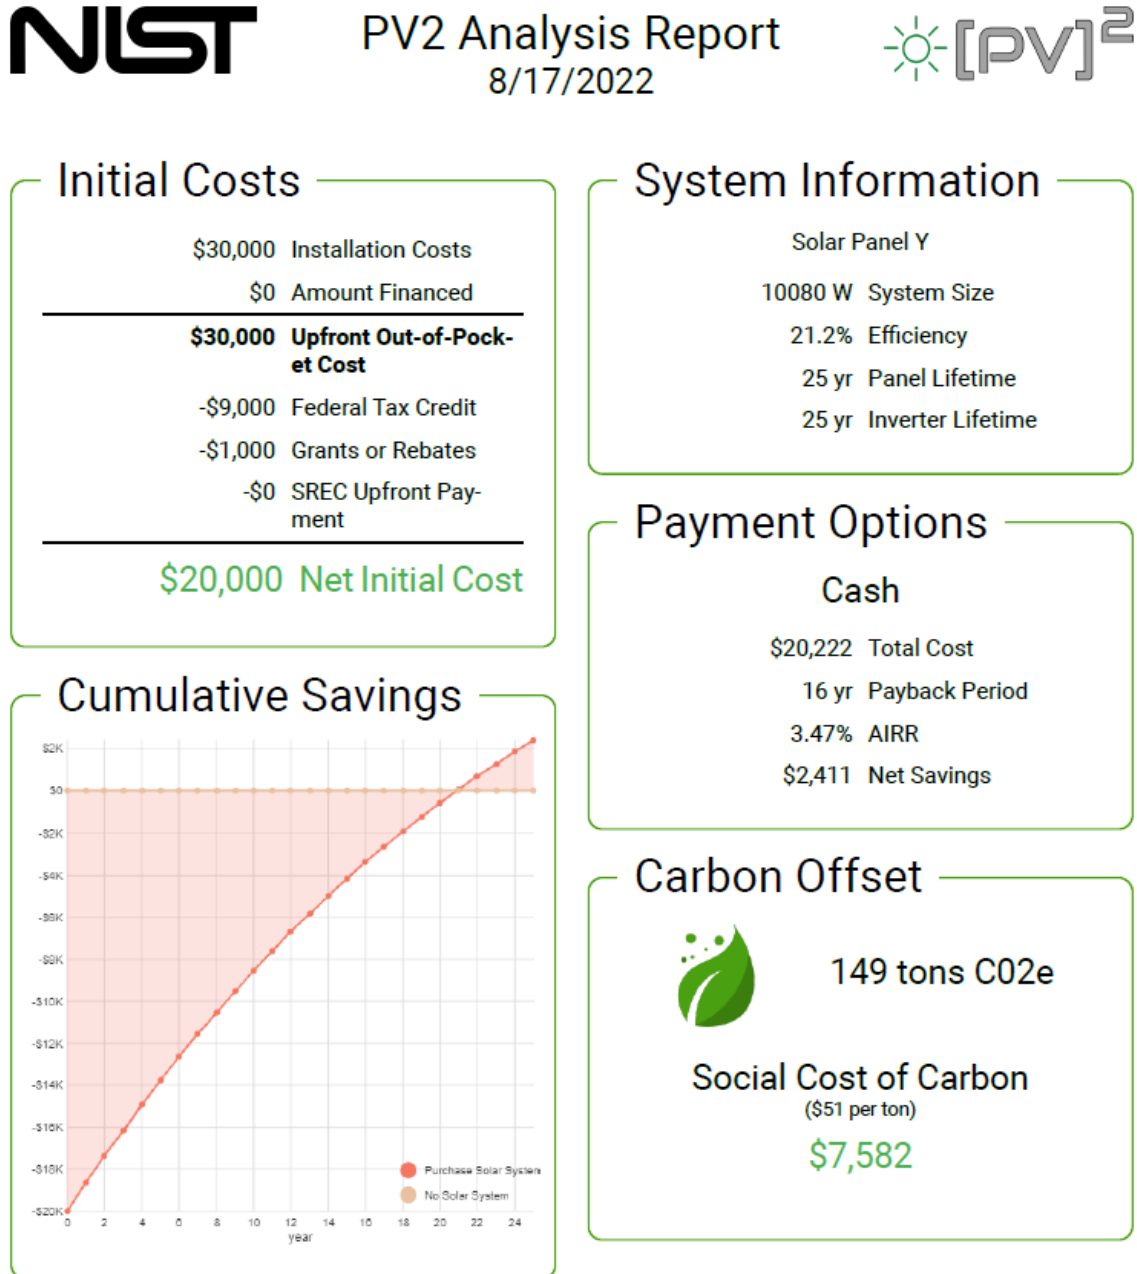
NIST

PV2 Analysis Report
8/17/2022

$[PV]^2$

Initial Costs

$30,000 Installation Costs
$0 Amount Financed

**$30,000 Upfront Out-of-Pocket Cost**
-$9,000 Federal Tax Credit
-$1,000 Grants or Rebates
-$0 SREC Upfront Payment

$20,000 Net Initial Cost

Cumulative Savings

$2K
$0
-$2K
-$4K
-$6K
-$8K
-$10K
-$12K
-$14K
-$16K
-$18K
-$20K
0 2 4 6 8 10 12 14 16 18 20 22 24
year

Purchase Solar System
No Solar System

System Information

Solar Panel Y

10080 W System Size
21.2% Efficiency
25 yr Panel Lifetime
25 yr Inverter Lifetime

Payment Options

Cash

$20,222 Total Cost
16 yr Payback Period
3.47% AIRR
$2,411 Net Savings

Carbon Offset

149 tons C02e

Social Cost of Carbon
($51 per ton)
$7,582